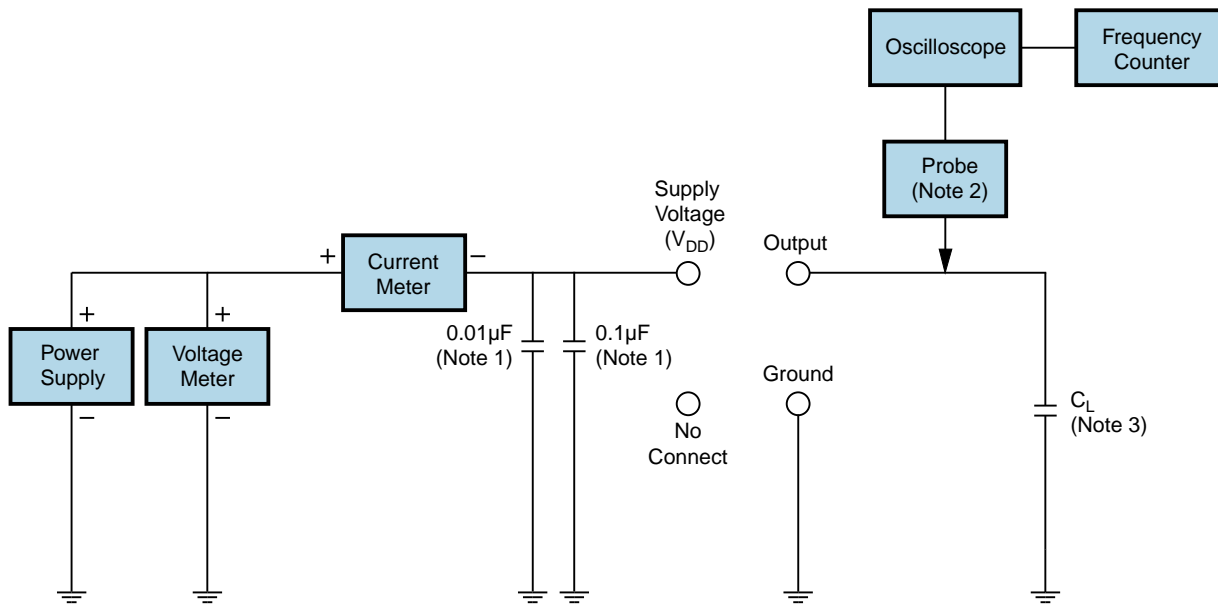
Oscilloscope

Frequency Counter

Probe (Note 2)

Supply Voltage ($V_{DD}$)

Output

+

Current Meter

−

+

+

Power Supply

−

Voltage Meter

−

0.01μF (Note 1)

0.1μF (Note 1)

Ground

No Connect

$C_L$ (Note 3)